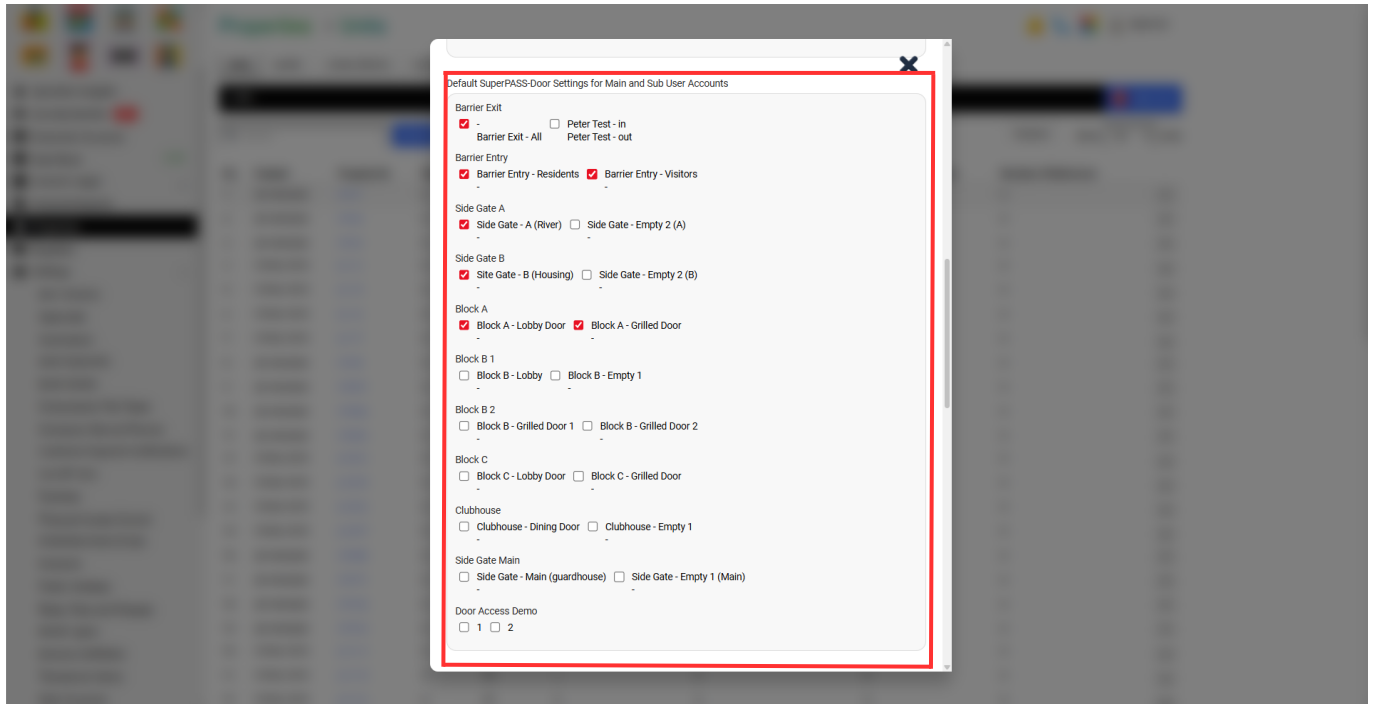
Default SuperPASS-Door Settings for Main and Sub User Accounts

Barrier Exit

-
Barrier Exit - All

Peter Test - in
Peter Test - out

Barrier Entry

Barrier Entry - Residents
-

Barrier Entry - Visitors
-

Side Gate A

Side Gate - A (River)
-

Side Gate - Empty 2 (A)
-

Side Gate B

Site Gate - B (Housing)
-

Side Gate - Empty 2 (B)
-

Block A

Block A - Lobby Door
-

Block A - Grilled Door
-

Block B 1

Block B - Lobby
-

Block B - Empty 1
-

Block B 2

Block B - Grilled Door 1
-

Block B - Grilled Door 2
-

Block C

Block C - Lobby Door
-

Block C - Grilled Door
-

Clubhouse

Clubhouse - Dining Door
-

Clubhouse - Empty 1
-

Side Gate Main

Side Gate - Main (guardhouse)
-

Side Gate - Empty 1 (Main)
-

Door Access Demo

1

2